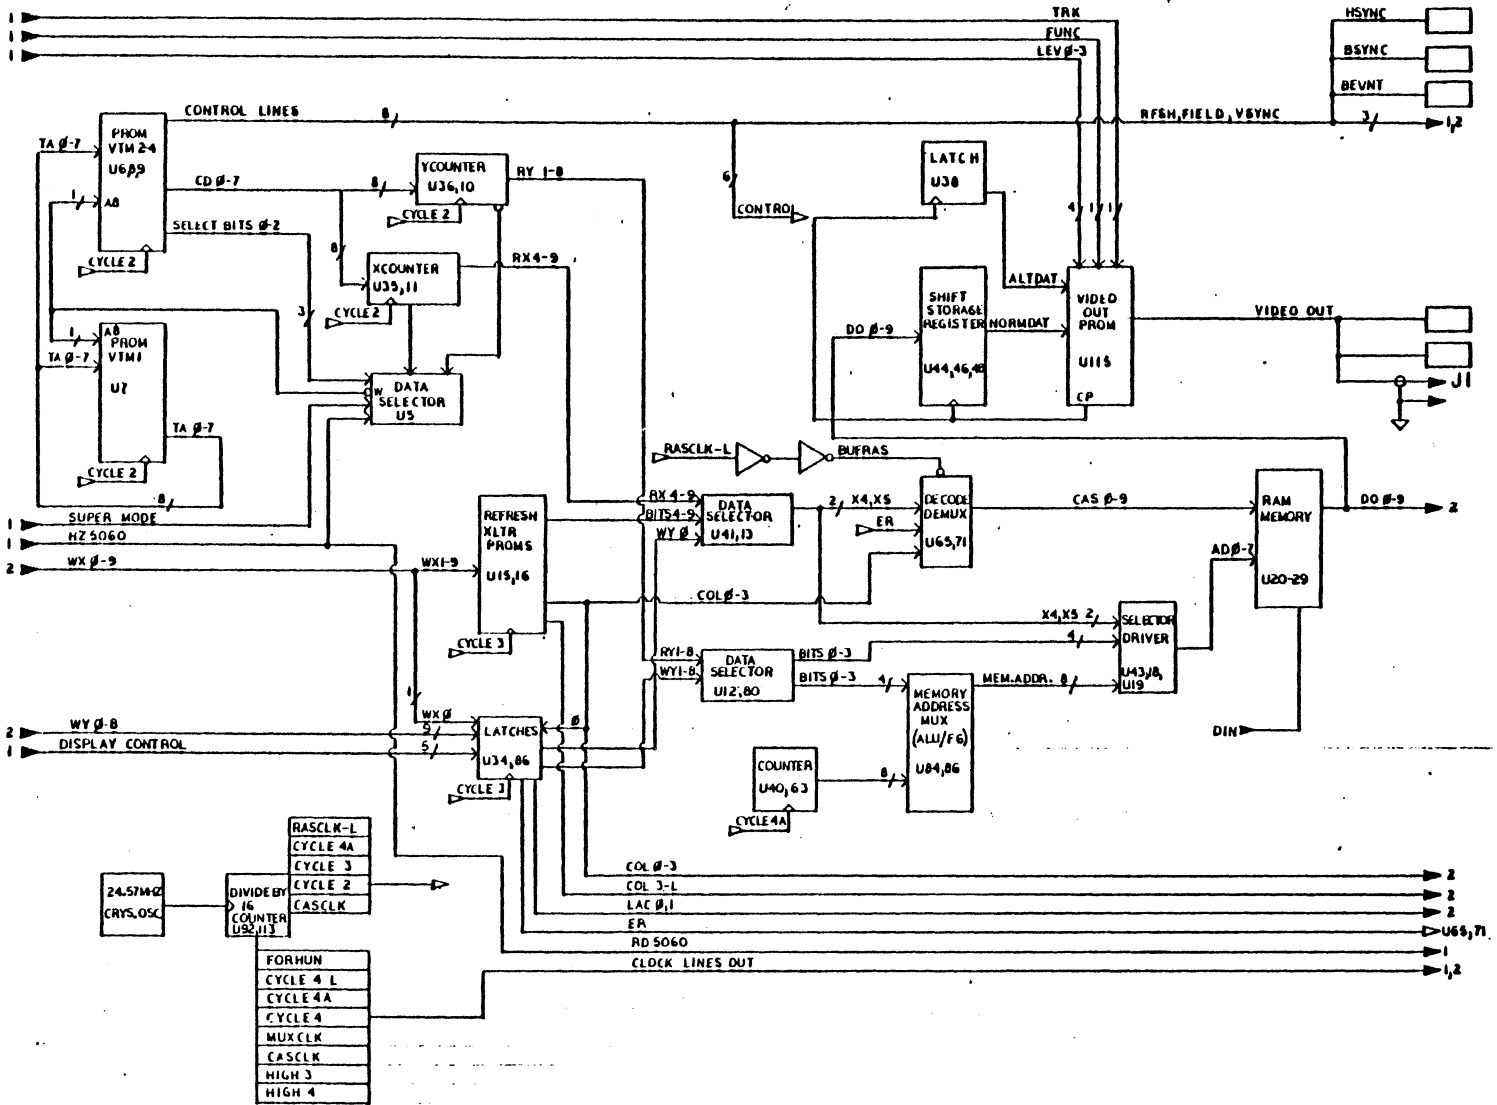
1
1
1
TRK
FUNC
LEV Ø-3
HSYNC
BSYNC
BEVNT
CONTROL LINES
8
RFSH, FIELD, VSYNC
3
1,2
TA Ø-7
PROM VTM 2-4
U6,8,9
A8
1
CD Ø-7
SELECT BITS Ø-2
CYCLE 2
YCOUNTER
U36,10
RY 1-8
8
CYCLE 2
6
CONTROL
LATCH
U38
4
1
1
1
8
XCOUNTER
U35,11
RX4-9
CYCLE 2
3
ALTDAT
SHIFT STORAGE REGISTER
NORMDAT
VIDEO OUT PROM
U115
CP
VIDEO OUT
DO Ø-9
U44,46,48
J1
1
A8
PROM VTM1
TA Ø-7
U7
TA Ø-7
CYCLE 2
DATA SELECTOR
U5
W
8
RASCLK-L
BUFRAS
RX 4-9
BITS4-9
WY Ø
DATA SELECTOR
U41,13
2
X4,XS
DECODE DEMUX
U65,71
ER
CAS Ø-9
RAM MEMORY
U20-29
DO Ø-9
2
1
SUPER MODE
REFRESH XLTR PROMS
U15,16
1
HZ 5060
2
WX Ø-9
WX1-9
AD Ø-7
COL Ø-3
X4,XS
2
4
SELECTOR DRIVER
U43,18,U19
CYCLE 3
RY1-8
WY1-8
DATA SELECTOR
U12,80
BITS Ø-3
BITS Ø-3
4
MEMORY ADDRESS MUX (ALU/F6)
U84,86
MEM. ADDR. 8
1
WX Ø
2
WY Ø-8
5
LATCHES
Ø
DIN
1
DISPLAY CONTROL
5
U34,86
COUNTER
U40,63
8
CYCLE 3
CYCLE 4A
RASCLK-L
CYCLE 4A
CYCLE 3
CYCLE 2
CASCLK
24.57MHZ CRYS. OSC
DIVIDE BY 16 COUNTER U92,113
COL Ø-3
2
COL 3-L
2
LAC Ø,1
2
ER
U65,71
RD 5060
1
CLOCK LINES OUT
1,2
FORHUN
CYCLE 4 L
CYCLE 4A
CYCLE 4
MUXCLK
CASCLK
HIGH 3
HIGH 4